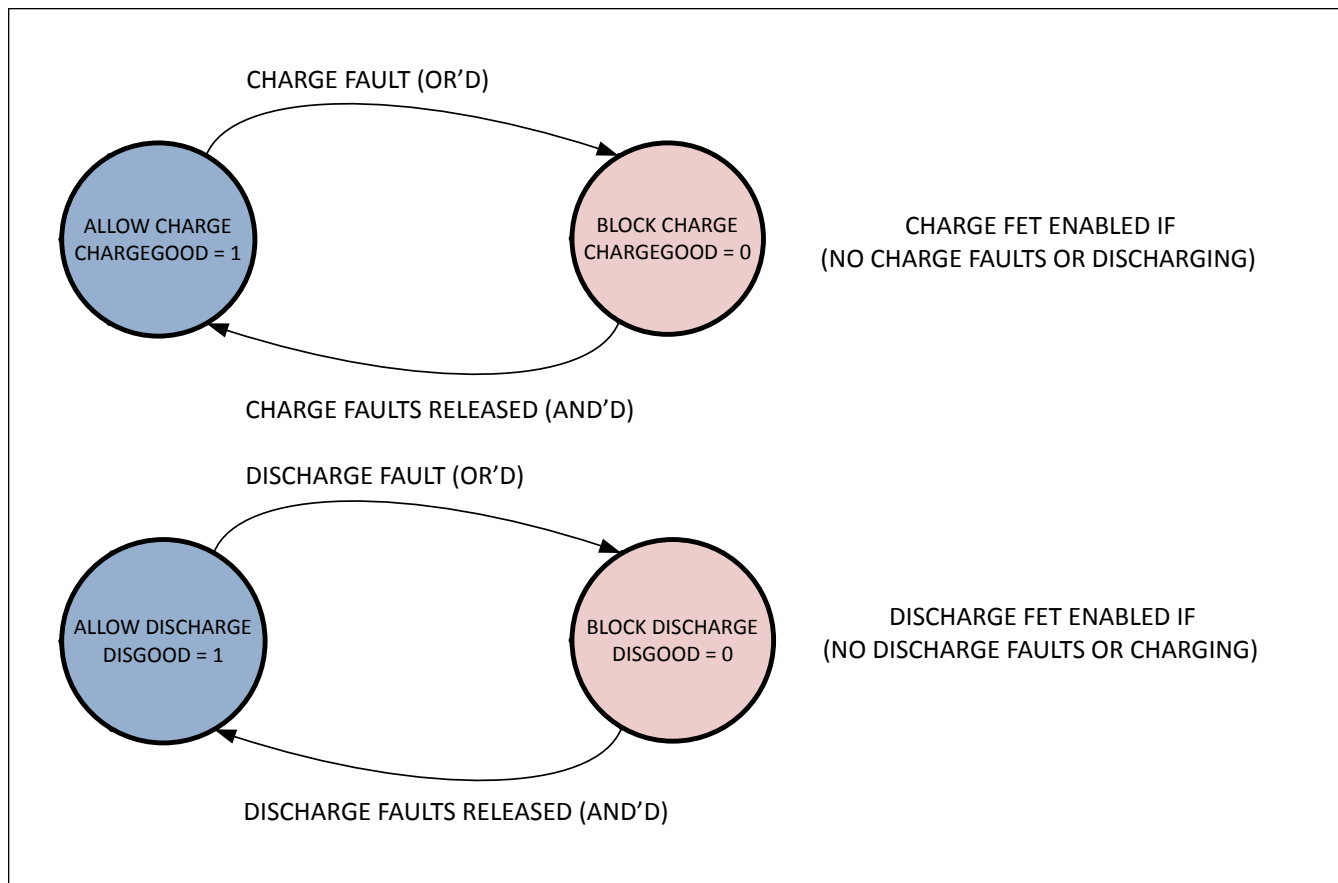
CHARGE FAULT (OR’D)

ALLOW CHARGE
CHARGEGOOD = 1

BLOCK CHARGE
CHARGEGOOD = 0

CHARGE FET ENABLED IF
(NO CHARGE FAULTS OR DISCHARGING)

CHARGE FAULTS RELEASED (AND’D)

DISCHARGE FAULT (OR’D)

ALLOW DISCHARGE
DISGOOD = 1

BLOCK DISCHARGE
DISGOOD = 0

DISCHARGE FET ENABLED IF
(NO DISCHARGE FAULTS OR CHARGING)

DISCHARGE FAULTS RELEASED (AND’D)